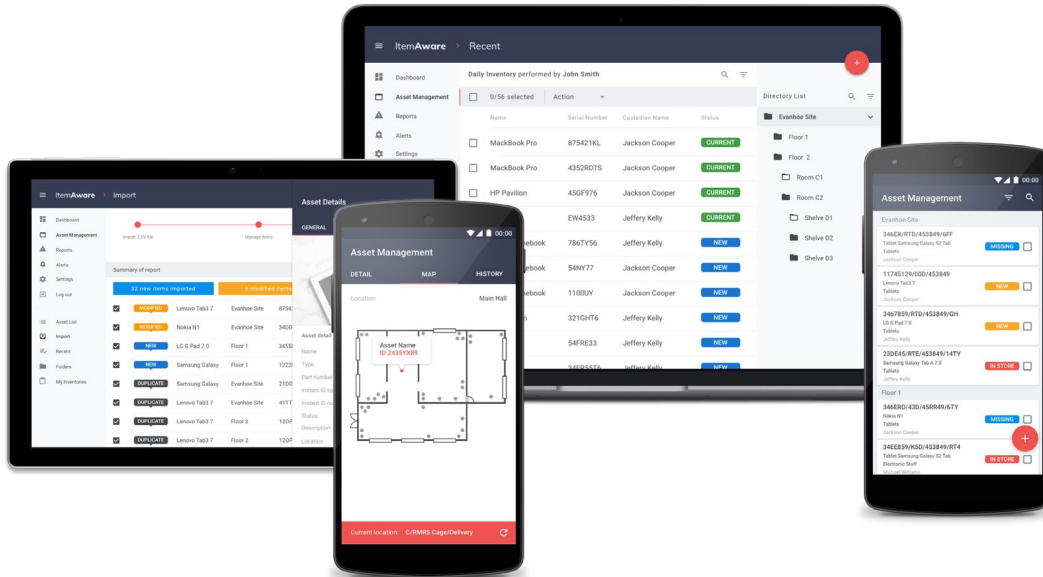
ItemAware > Recent

Dashboard
Asset Management
Reports
Alerts
Settings

Daily Inventory performed by John Smith

0/56 selected   Action

| Name | Serial Number | Custodian Name | Status |
|---|---|---|---|
| MackBook Pro | 875421KL | Jackson Cooper | CURRENT |
| MackBook Pro | 4352RDTS | Jackson Cooper | CURRENT |
| HP Pavilion | 45GF976 | Jackson Cooper | CURRENT |
| | EW4533 | Jeffery Kelly | CURRENT |
| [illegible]ebook | 786TY56 | Jeffery Kelly | NEW |
| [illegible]ebook | 54NY77 | Jackson Cooper | NEW |
| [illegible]ebook | 1100UY | Jackson Cooper | NEW |
| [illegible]n | 321GHT6 | Jeffery Kelly | NEW |
| | 54FRE33 | Jeffery Kelly | NEW |

Directory List
Evanhoe Site
Floor 1
Floor 2
Room C1
Room C2
Shelve D1
Shelve D2
Shelve D3

ItemAware > Import

Dashboard
Asset Management
Reports
Alerts
Settings
Log out
Asset List
Import
Recent
Folders
My Inventories

Import CSV file   Manage items

Summary of report
32 new items imported   6 modified items

| | | | |
|---|---|---|---|
| MODIFIED | Lenovo Tab3 7 | Evanhoe Site | 8754 |
| MODIFIED | Nokia N1 | Evanhoe Site | 340D |
| NEW | LG G Pad 7.0 | Floor 1 | 345B |
| NEW | Samsung Galaxy | Floor 1 | 1222 |
| DUPLICATE | Samsung Galaxy | Evanhoe Site | 21DD |
| DUPLICATE | Lenovo Tab3 7 | Evanhoe Site | 41TT |
| DUPLICATE | Lenovo Tab3 7 | Floor 2 | 120P |
| DUPLICATE | Lenovo Tab3 7 | Floor 2 | 120P |

Asset Details
GENERAL
Asset detail
Name
Type
Part number
Instant ID ty
Instant ID nu
Status
Description
Location

00:00
Asset Management
DETAIL   MAP   HISTORY
Location   Main Hall
Asset Name
ID 2435YX89
Current location: C/RMRS Cage/Delivery

00:00
Asset Management
Evanhoe Site
346ER/RTD/453849/6FF
Tablet Samsung Galaxy S2 Tab
Tablets
Jackson Cooper
MISSING
1174S129/00D/453849
Lenovo Tab3 7
Tablets
Jackson Cooper
NEW
3467859/RTD/453849/GH
LG G Pad 7.0
Tablets
Jeffery Kelly
NEW
23DE45/RTE/453849/14TY
Samsung Galaxy Tab A 7.0
Tablets
Jeffery Kelly
IN STORE
Floor 1
346ERD/43D/45RR49/6TY
Nokia N1
Tablets
Jackson Cooper
MISSING
34EE859/KSD/453849/RT4
Tablet Samsung Galaxy S2 Tab
Electronic Stuff
Michael Williams
IN STORE